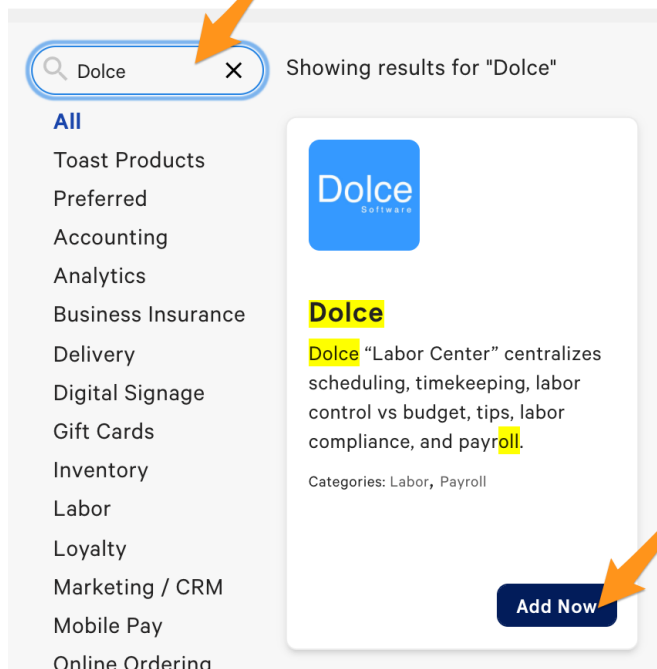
Dolce ✕

Showing results for "Dolce"

All
Toast Products
Preferred
Accounting
Analytics
Business Insurance
Delivery
Digital Signage
Gift Cards
Inventory
Labor
Loyalty
Marketing / CRM
Mobile Pay
Online Ordering

Dolce
Software

Dolce

Dolce “Labor Center” centralizes scheduling, timekeeping, labor control vs budget, tips, labor compliance, and payroll.

Categories: Labor, Payroll

Add Now